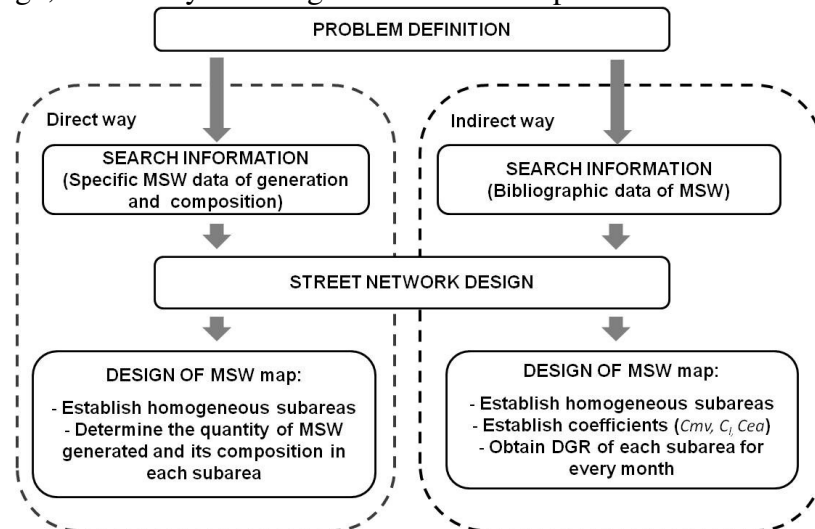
PROBLEM DEFINITION

Direct way

SEARCH INFORMATION (Specific MSW data of generation and composition)

Indirect way

SEARCH INFORMATION (Bibliographic data of MSW)

STREET NETWORK DESIGN

DESIGN OF MSW map:
- Establish homogeneous subareas
- Determine the quantity of MSW generated and its composition in each subarea

DESIGN OF MSW map:
- Establish homogeneous subareas
- Establish coefficients ($Cmv$, $C_l$, $Cea$)
- Obtain DGR of each subarea for every month